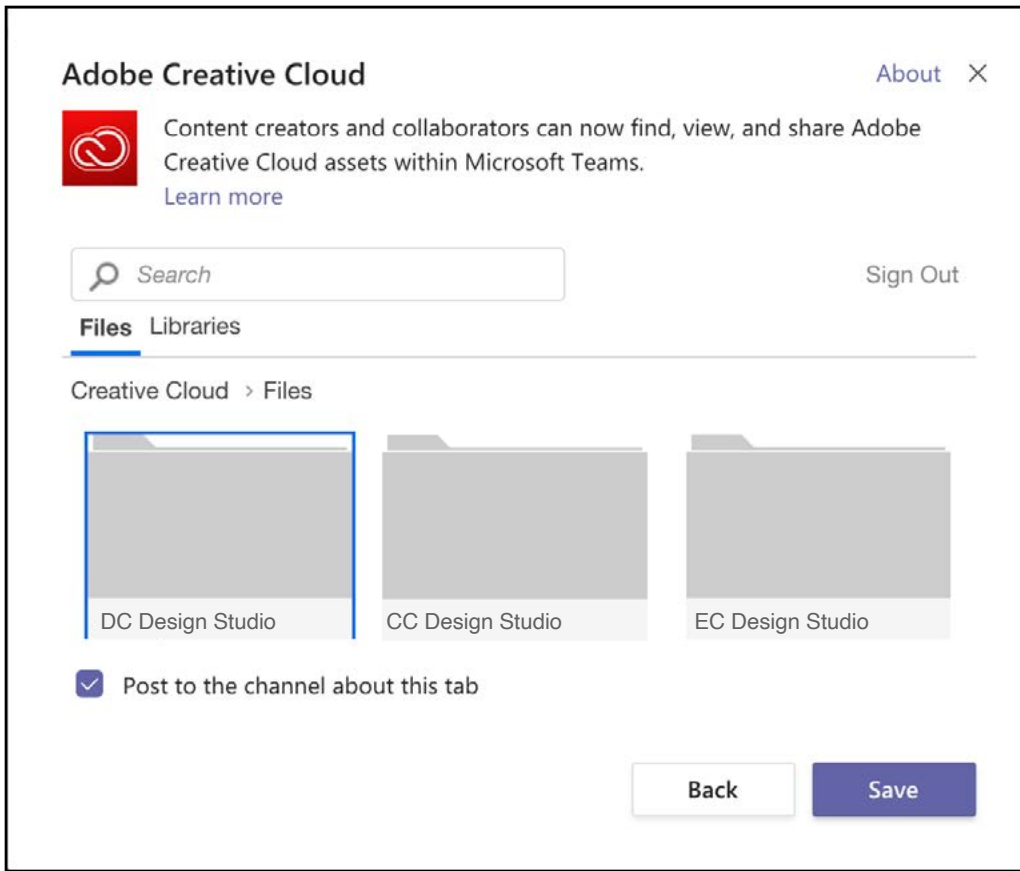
Adobe Creative Cloud

About ×

Content creators and collaborators can now find, view, and share Adobe Creative Cloud assets within Microsoft Teams.
Learn more

Search

Sign Out

Files Libraries

Creative Cloud > Files

DC Design Studio

CC Design Studio

EC Design Studio

Post to the channel about this tab

Back

Save